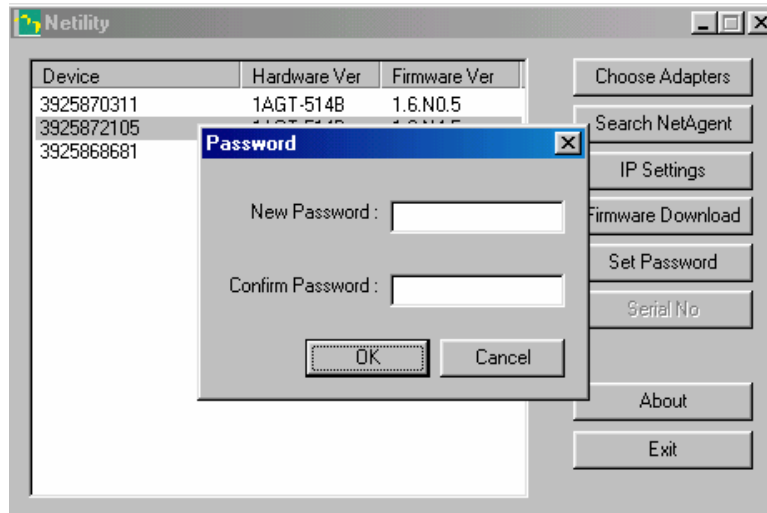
Netility

| Device | Hardware Ver | Firmware Ver |
|---|---|---|
| 3925870311 | 1AGT-514B | 1.6.N0.5 |
| 3925872105 | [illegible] | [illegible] |
| 3925868681 | | |

Choose Adapters
Search NetAgent
IP Settings
Firmware Download
Set Password
Serial No
About
Exit

Password

New Password :

Confirm Password :

OK
Cancel